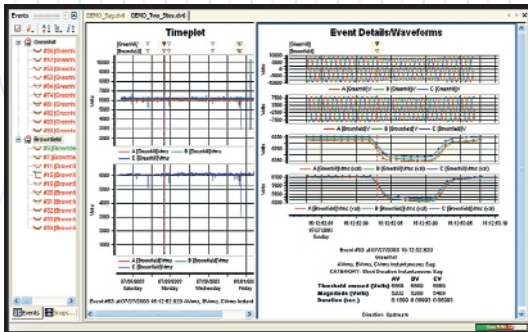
Events

DEMO_Sep.dv4
DEMO_Two_Sites.dv4

Timeplot

Event Details/Waveforms

[Greenhill]
[Brownfield]

[Greenhill]
[Brownfield]

Volts

10000
8000
6000
4000
2000
0
-2000

A [Greenhill]Vrms
B [Greenhill]Vrms
C [Greenhill]Vrms

A [Brownfield]Vrms
B [Brownfield]Vrms
C [Brownfield]Vrms

07/05/2003 Saturday
07/06/2003 Monday
07/09/2003 Wednesday
07/11/2003 Friday
07/13/2003

Event #53 at 07/07/2003 16:12:52.820

A [Greenhill]V
B [Greenhill]V
C [Greenhill]V

A [Brownfield]V
B [Brownfield]V
C [Brownfield]V

A [Greenhill]Vrms (cal)
B [Greenhill]Vrms (cal)
C [Greenhill]Vrms (cal)

A [Brownfield]Vrms (cal)
B [Brownfield]Vrms (cal)
C [Brownfield]Vrms (cal)

16:12:52.80
07/07/2003
Monday

Event #53 at 07/07/2003 16:12:52.820
Greenhill
AVrms, BVrms, CVrms Instantaneous Sag
CATEGORY: Short Duration Instantaneous Sag

| | AV | BV | CV |
|---|---|---|---|
| Threshold crossed (Volts) | 6000 | 6000 | 6000 |
| Magnitude (Volts) | 5002 | 5208 | 5404 |
| Duration (sec.) | 0.1000 | 0.0833 | 0.0833 |

Direction: Upstream

Events
Snaps